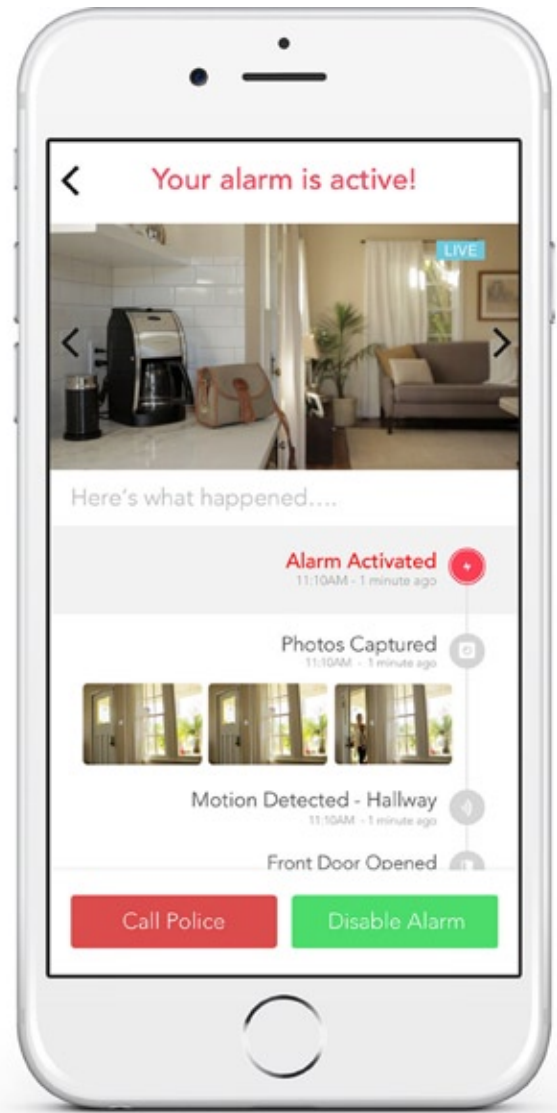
Your alarm is active!

LIVE

Here's what happened....

Alarm Activated
11:10AM - 1 minute ago

Photos Captured
11:10AM - 1 minute ago

Motion Detected - Hallway
11:10AM - 1 minute ago

Front Door Opened

Call Police

Disable Alarm